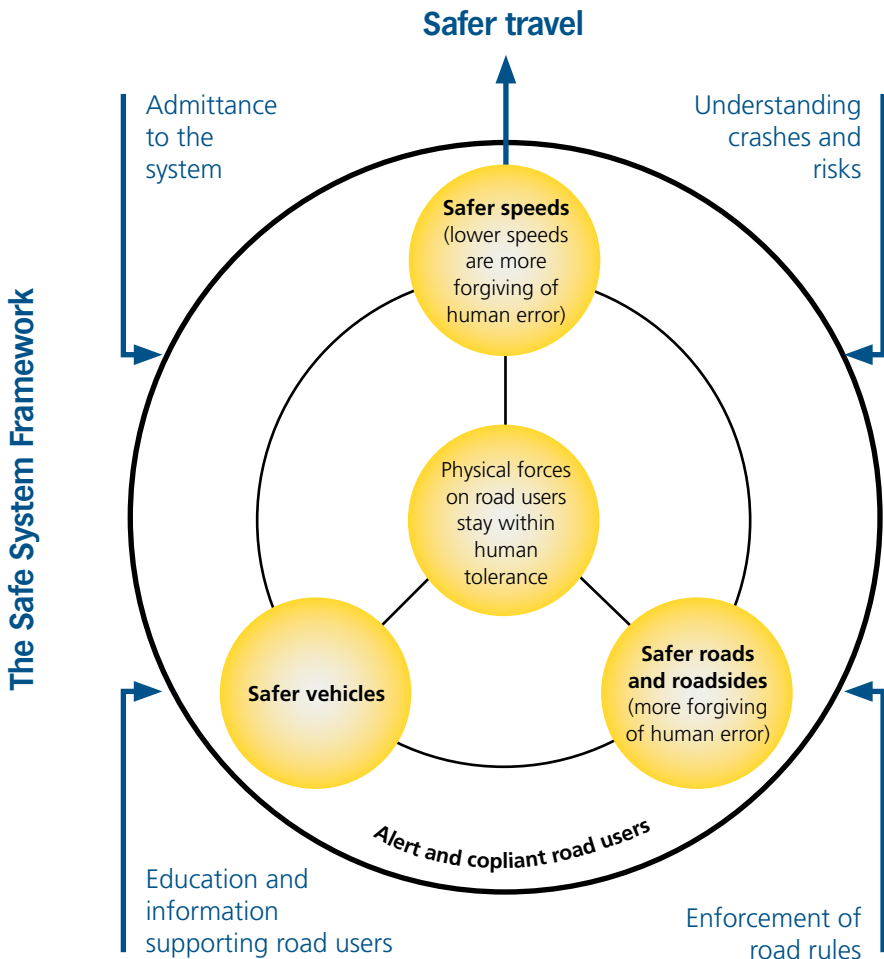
Safer travel

Admittance to the system

Understanding crashes and risks

The Safe System Framework

Safer speeds (lower speeds are more forgiving of human error)

Physical forces on road users stay within human tolerance

Safer vehicles

Safer roads and roadsides (more forgiving of human error)

Alert and copliant road users

Education and information supporting road users

Enforcement of road rules